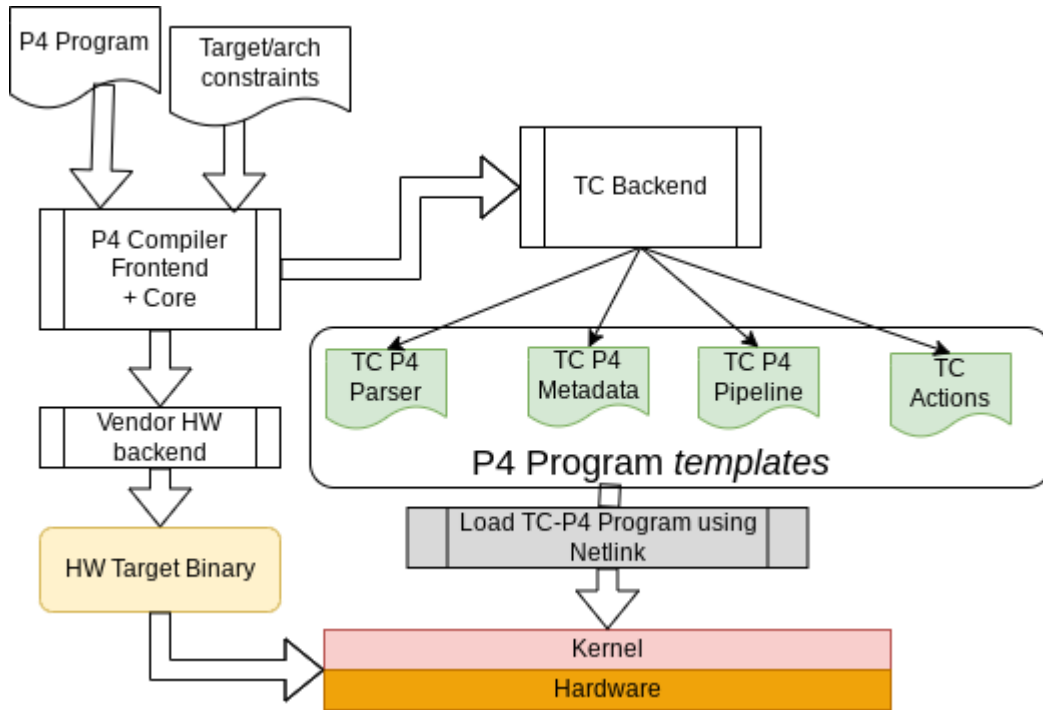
P4 Program

Target/arch constraints

TC Backend

P4 Compiler Frontend + Core

TC P4 Parser

TC P4 Metadata

TC P4 Pipeline

TC Actions

Vendor HW backend

P4 Program *templates*

Load TC-P4 Program using Netlink

HW Target Binary

Kernel

Hardware